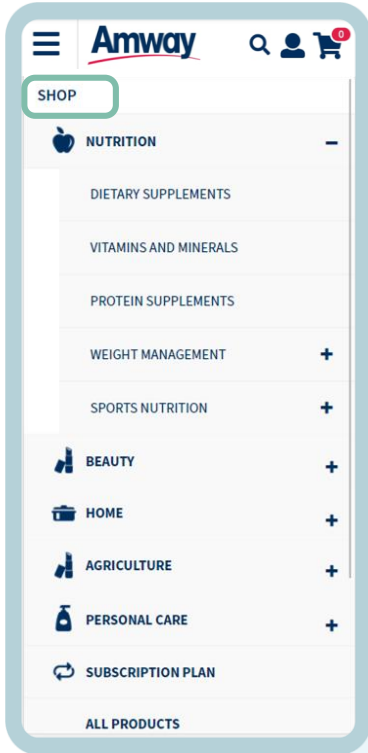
Amway

0

SHOP

NUTRITION –

DIETARY SUPPLEMENTS

VITAMINS AND MINERALS

PROTEIN SUPPLEMENTS

WEIGHT MANAGEMENT +

SPORTS NUTRITION +

BEAUTY +

HOME +

AGRICULTURE +

PERSONAL CARE +

SUBSCRIPTION PLAN

ALL PRODUCTS